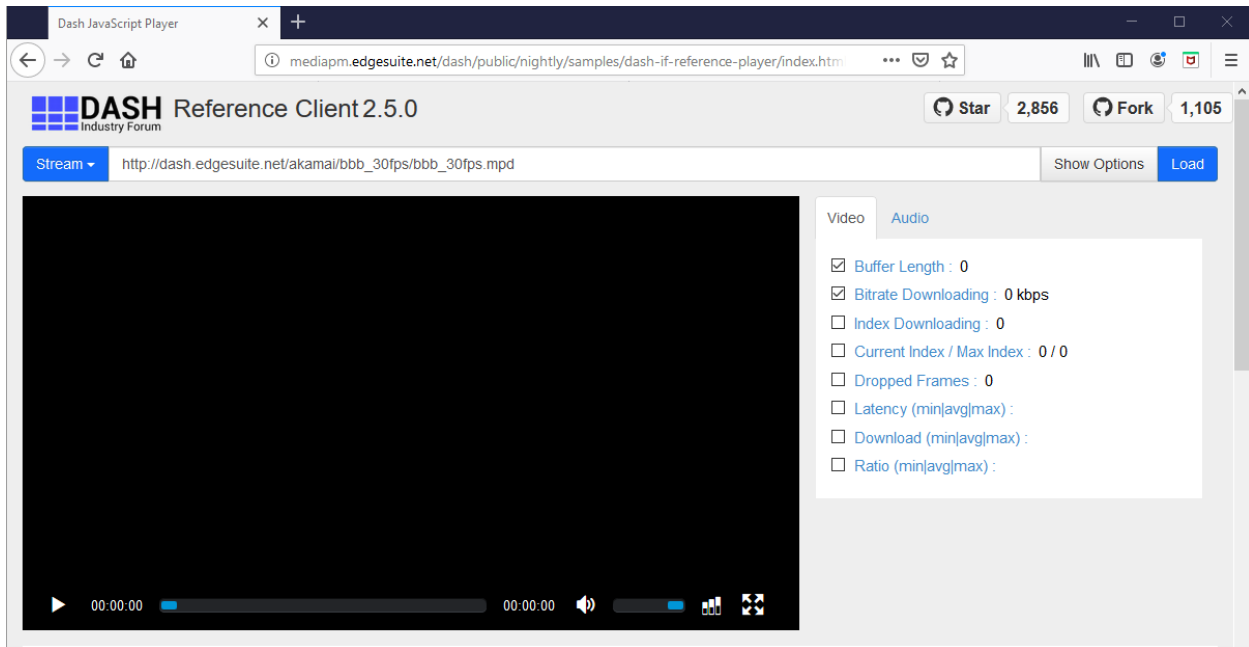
Dash JavaScript Player

mediapm.edgesuite.net/dash/public/nightly/samples/dash-if-reference-player/index.htm

DASH Industry Forum Reference Client 2.5.0

Star 2,856 Fork 1,105

Stream http://dash.edgesuite.net/akamai/bbb_30fps/bbb_30fps.mpd Show Options Load

Video Audio

Buffer Length : 0
Bitrate Downloading : 0 kbps
Index Downloading : 0
Current Index / Max Index : 0 / 0
Dropped Frames : 0
Latency (min|avg|max) :
Download (min|avg|max) :
Ratio (min|avg|max) :

00:00:00 00:00:00